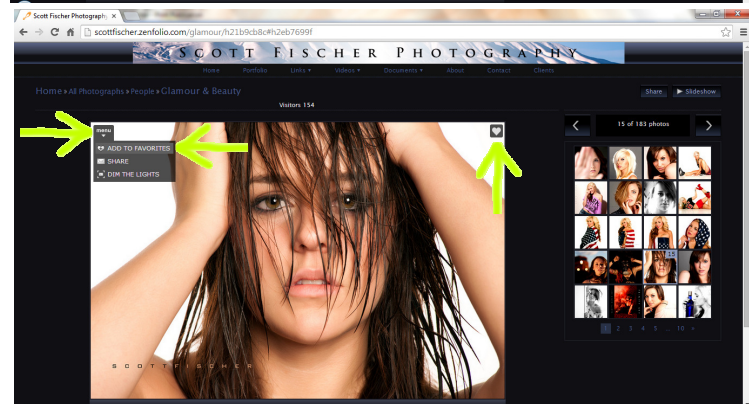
Scott Fischer Photograph

scottfischer.zenfolio.com/glamour/h21b9cb8c#h2eb7699f

SCOTT FISCHER PHOTOGRAPHY

Home Portfolio Links ▾ Videos ▾ Documents ▾ About Contact Clients

Home » All Photographs » People » Glamour & Beauty

Visitors 154

Share ▶ Slideshow

menu

ADD TO FAVORITES

SHARE

DIM THE LIGHTS

15 of 183 photos

SCOTT FISCHER

1 2 3 4 5 ... 10 »